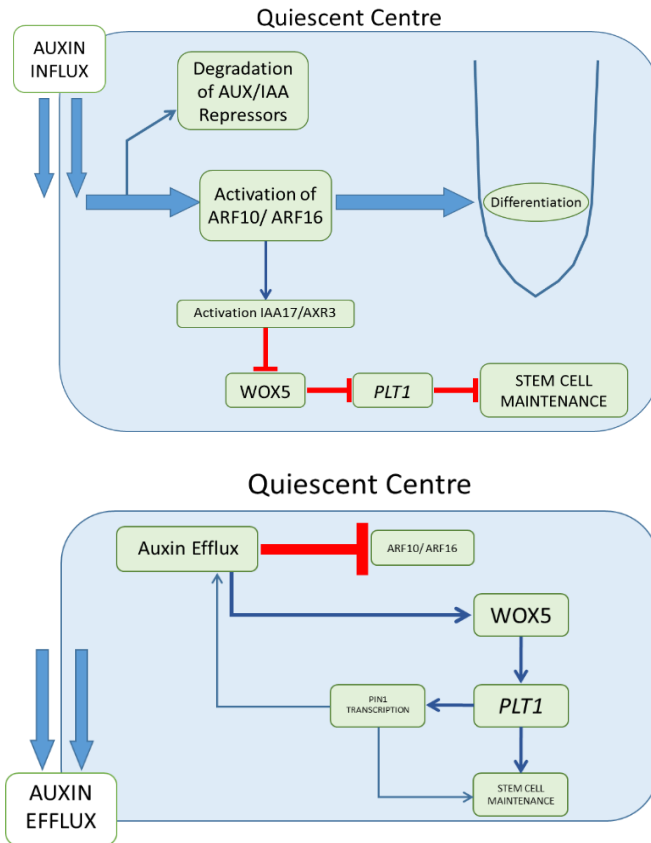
Quiescent Centre

AUXIN INFLUX

Degradation of AUX/IAA Repressors

Activation of ARF10/ ARF16

Differentiation

Activation IAA17/AXR3

WOX5

PLT1

STEM CELL MAINTENANCE

Quiescent Centre

Auxin Efflux

ARF10/ ARF16

WOX5

PIN1 TRANSCRIPTION

PLT1

STEM CELL MAINTENANCE

AUXIN EFFLUX